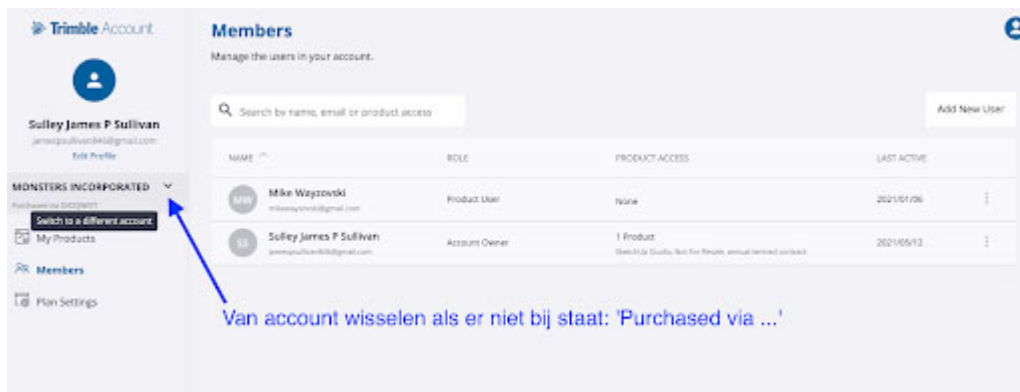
Trimble Account

Sulley James P Sullivan
jamespsullivan848@gmail.com
Edit Profile

MONSTERS INCORPORATED
Purchased via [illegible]
Switch to a different account

My Products
Members
Plan Settings

Members
Manage the users in your account.

Search by name, email or product access

Add New User

| NAME | ROLE | PRODUCT ACCESS | LAST ACTIVE |
|---|---|---|---|
| MW Mike Wayzovski mikewayzovski@gmail.com | Product User | None | 2021/01/06 |
| SS Sulley James P Sullivan jamespsullivan848@gmail.com | Account Owner | 1 Product SketchUp Studio, Not For Resale, annual termed contract | 2021/05/12 |

Van account wisselen als er niet bij staat: 'Purchased via ...'